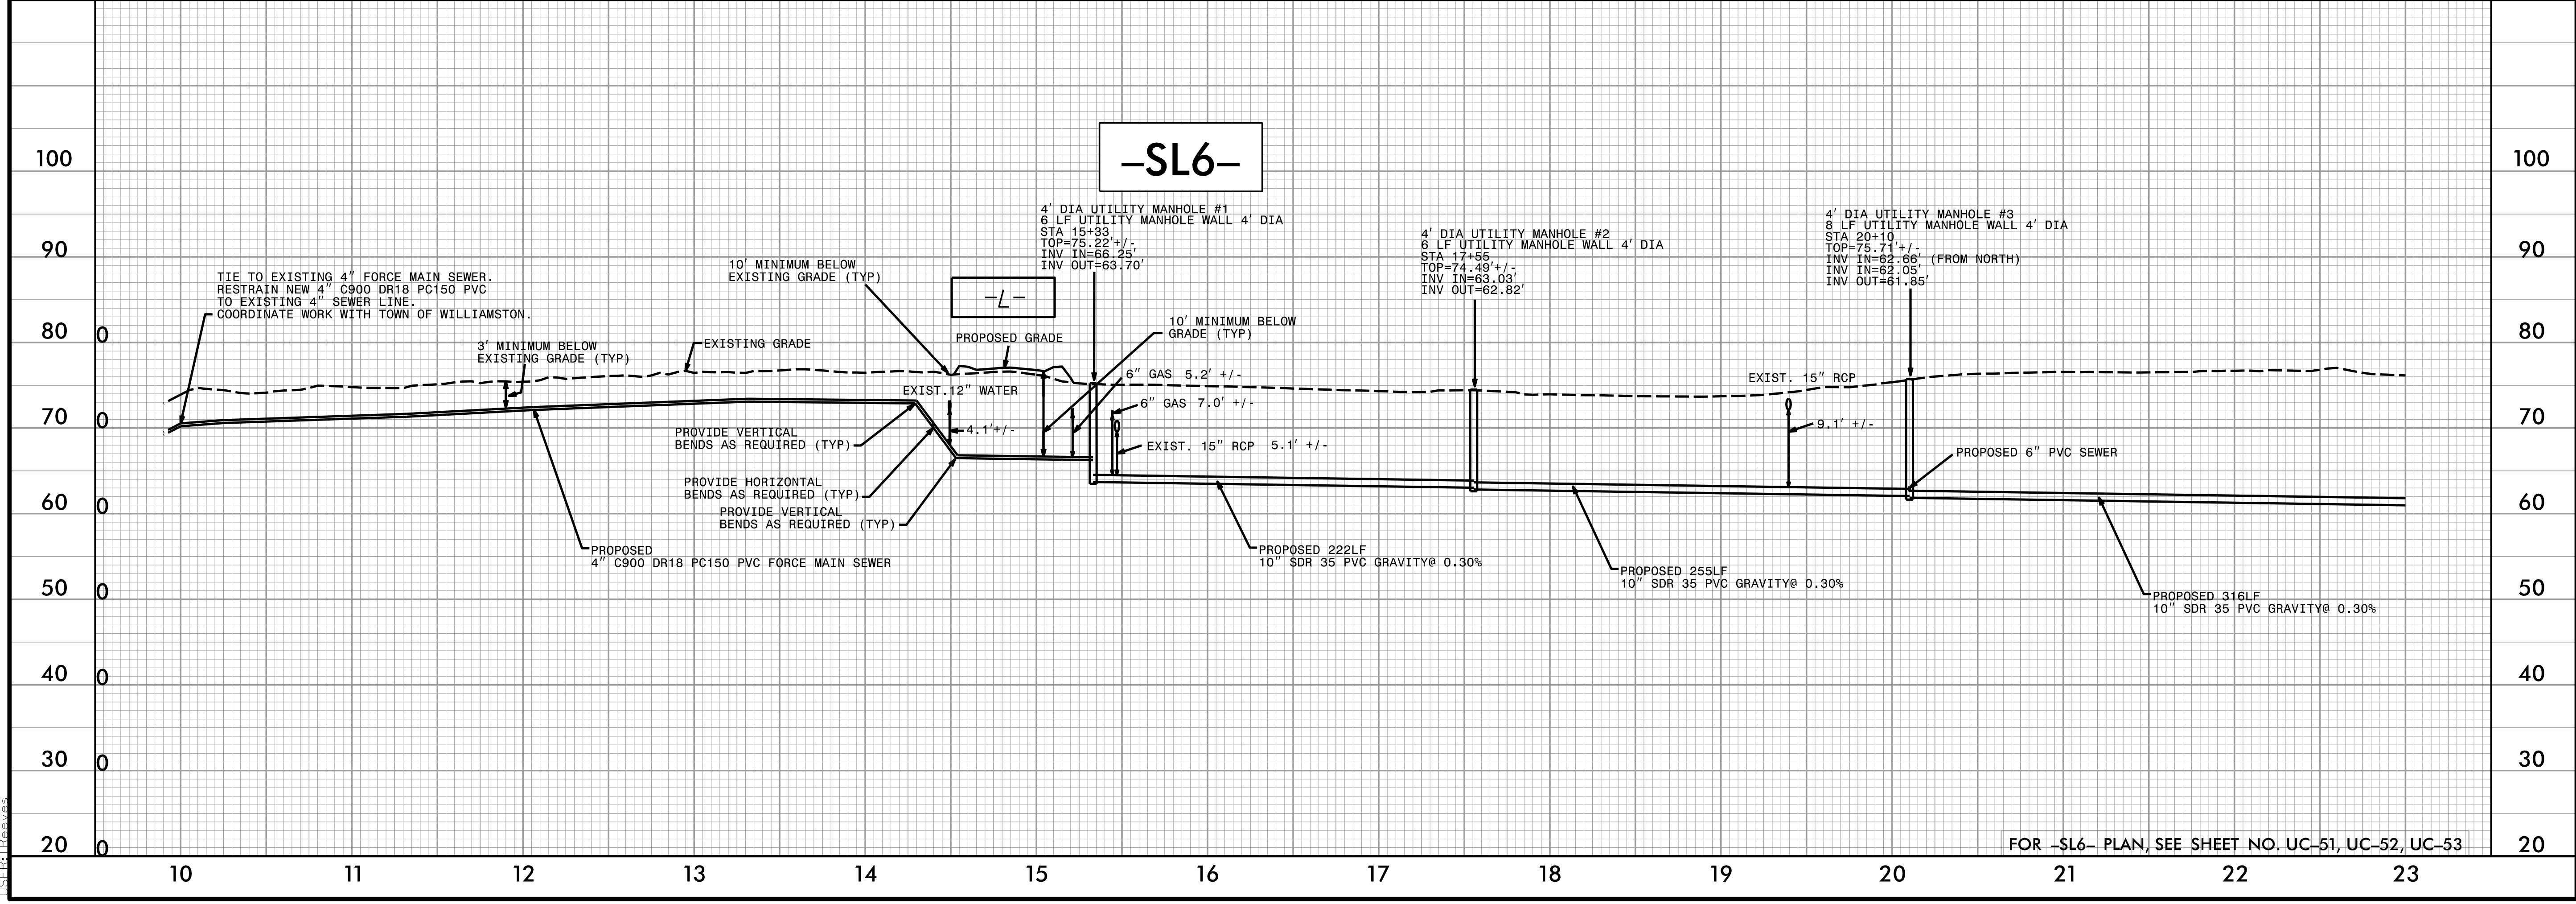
100
90
80
70
60
50
40
30
20

–SL6–

–L–

TIE TO EXISTING 4" FORCE MAIN SEWER. RESTRAIN NEW 4" C900 DR18 PC150 PVC TO EXISTING 4" SEWER LINE. COORDINATE WORK WITH TOWN OF WILLIAMSTON.

3' MINIMUM BELOW EXISTING GRADE (TYP)

EXISTING GRADE

10' MINIMUM BELOW EXISTING GRADE (TYP)

PROPOSED GRADE

EXIST. 12" WATER

4.1'+/-

4' DIA UTILITY MANHOLE #1
6 LF UTILITY MANHOLE WALL 4' DIA
STA 15+33
TOP=75.22'+/-
INV IN=66.25'
INV OUT=63.70'

10' MINIMUM BELOW GRADE (TYP)

6" GAS 5.2' +/-

6" GAS 7.0' +/-

EXIST. 15" RCP 5.1' +/-

PROVIDE VERTICAL BENDS AS REQUIRED (TYP)

PROVIDE HORIZONTAL BENDS AS REQUIRED (TYP)

PROVIDE VERTICAL BENDS AS REQUIRED (TYP)

PROPOSED
4" C900 DR18 PC150 PVC FORCE MAIN SEWER

PROPOSED 222LF
10" SDR 35 PVC GRAVITY@ 0.30%

4' DIA UTILITY MANHOLE #2
6 LF UTILITY MANHOLE WALL 4' DIA
STA 17+55
TOP=74.49'+/-
INV IN=63.03'
INV OUT=62.82'

PROPOSED 255LF
10" SDR 35 PVC GRAVITY@ 0.30%

EXIST. 15" RCP

9.1' +/-

4' DIA UTILITY MANHOLE #3
8 LF UTILITY MANHOLE WALL 4' DIA
STA 20+10
TOP=75.71'+/-
INV IN=62.66' (FROM NORTH)
INV IN=62.05'
INV OUT=61.85'

PROPOSED 6" PVC SEWER

PROPOSED 316LF
10" SDR 35 PVC GRAVITY@ 0.30%

FOR –SL6– PLAN, SEE SHEET NO. UC–51, UC–52, UC–53

10 11 12 13 14 15 16 17 18 19 20 21 22 23